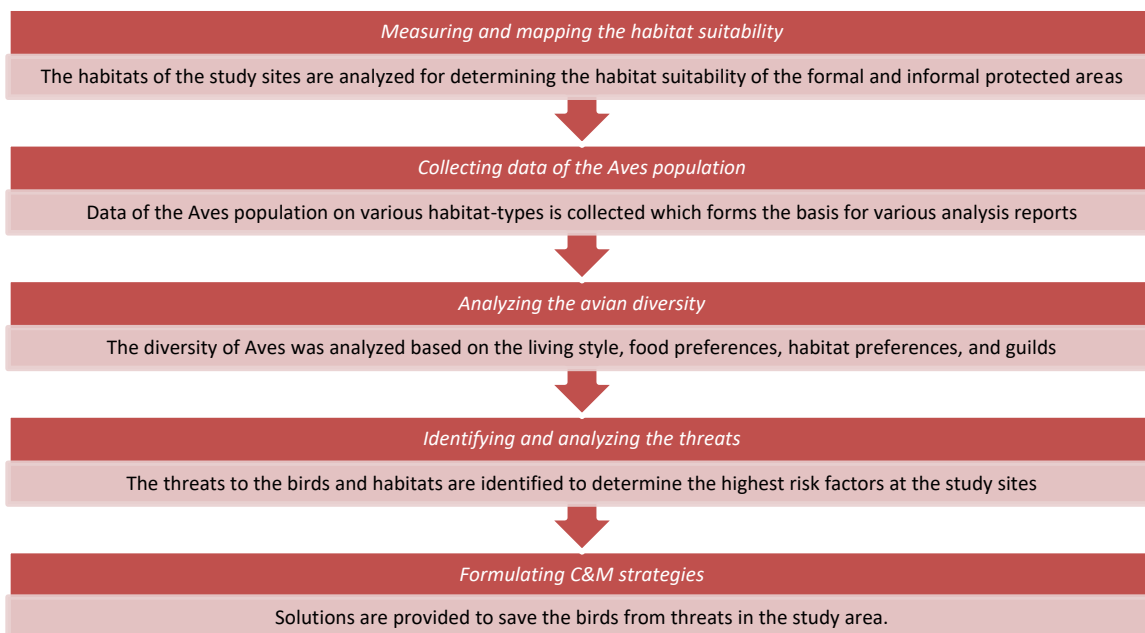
Measuring and mapping the habitat suitability

The habitats of the study sites are analyzed for determining the habitat suitability of the formal and informal protected areas

Collecting data of the Aves population

Data of the Aves population on various habitat-types is collected which forms the basis for various analysis reports

Analyzing the avian diversity

The diversity of Aves was analyzed based on the living style, food preferences, habitat preferences, and guilds

Identifying and analyzing the threats

The threats to the birds and habitats are identified to determine the highest risk factors at the study sites

Formulating C&M strategies

Solutions are provided to save the birds from threats in the study area.